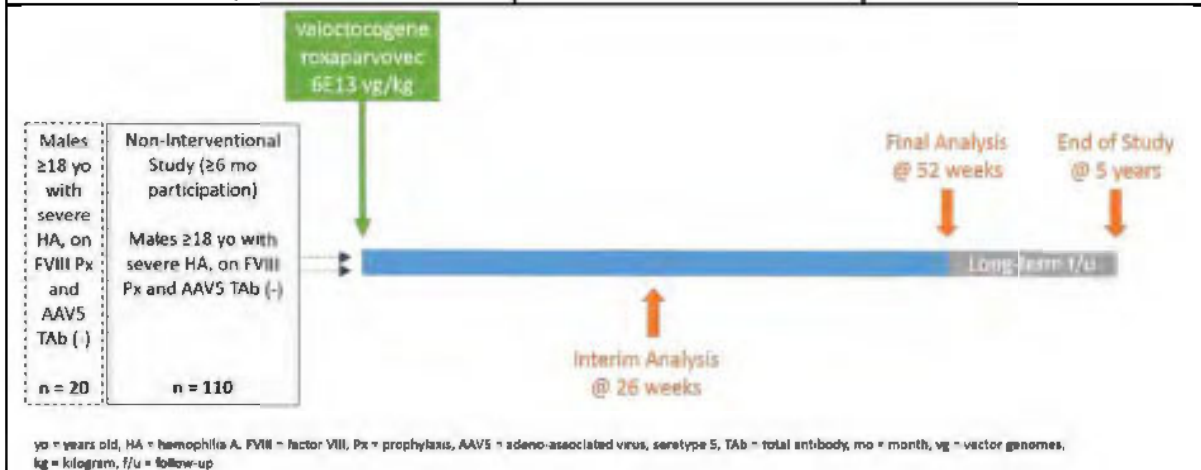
valoctocogene roxaparvovec 6E13 vg/kg

Males ≥18 yo with severe HA, on FVIII Px and AAV5 TAb (-)

n = 20

Non-Interventional Study (≥6 mo participation)

Males ≥18 yo with severe HA, on FVIII Px and AAV5 TAb (-)

n = 110

Final Analysis @ 52 weeks

End of Study @ 5 years

Long-term f/u

Interim Analysis @ 26 weeks

yo = years old, HA = hemophilia A, FVIII = factor VIII, Px = prophylaxis, AAV5 = adeno-associated virus, serotype 5, TAb = total antibody, mo = month, vg = vector genomes, kg = kilogram, f/u = follow-up